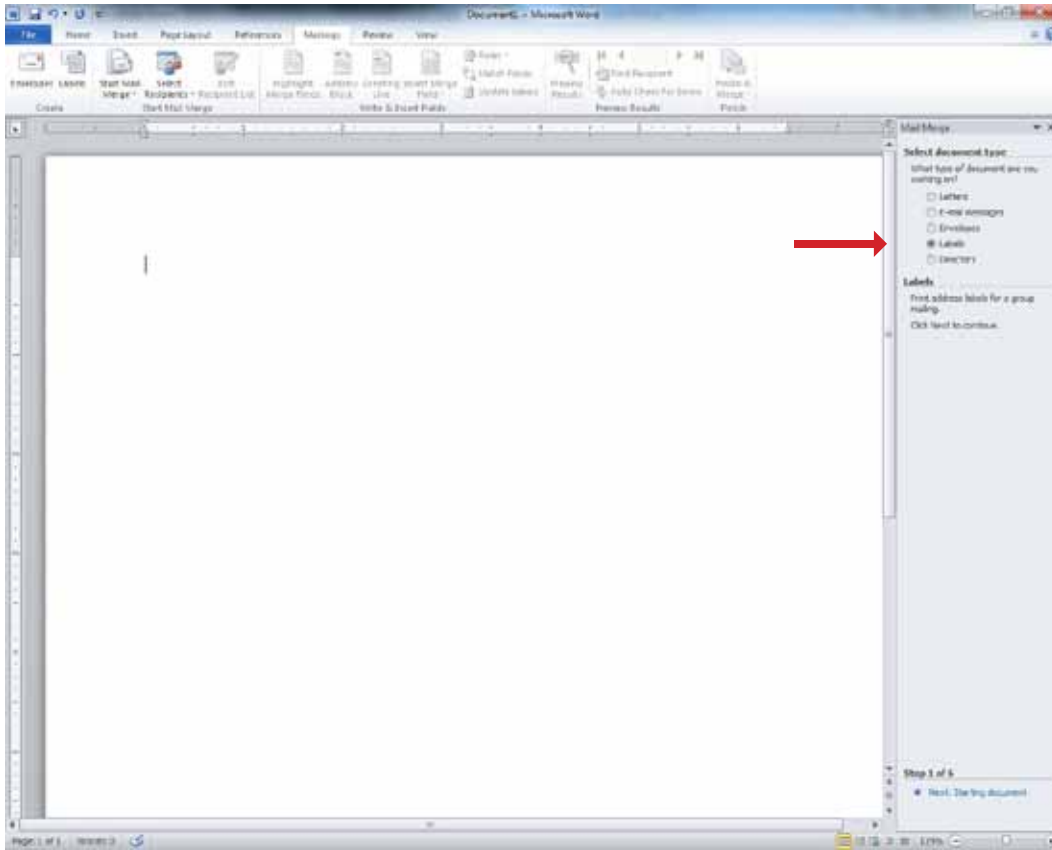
Document1 - Microsoft Word

File Home Insert Page Layout References Mailings Review View

Envelopes Labels
Create

Start Mail Merge · Select Recipients · Edit Recipient List
Start Mail Merge

Highlight Merge Fields · Address Block · Greeting Line · Insert Merge Field · Rules · Match Fields · Update Labels
Write & Insert Fields

Preview Results · Find Recipient · Auto Check for Errors
Preview Results

Finish & Merge
Finish

Mail Merge

Select document type
What type of document are you working on?
Letters
E-mail messages
Envelopes
Labels
Directory

Labels
Print address labels for a group mailing.
Click Next to continue.

Step 1 of 6
Next: Starting document

Page: 1 of 1 Words: 0 120%